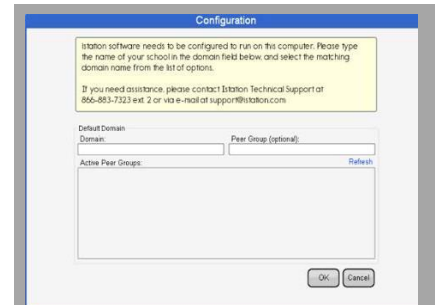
Configuration

Istation software needs to be configured to run on this computer. Please type the name of your school in the domain field below, and select the matching domain name from the list of options.

If you need assistance, please contact Istation Technical Support at 866-883-7323 ext. 2 or via e-mail at support@istation.com

Default Domain

Domain:

Peer Group (optional):

Active Peer Groups:

Refresh

OK

Cancel